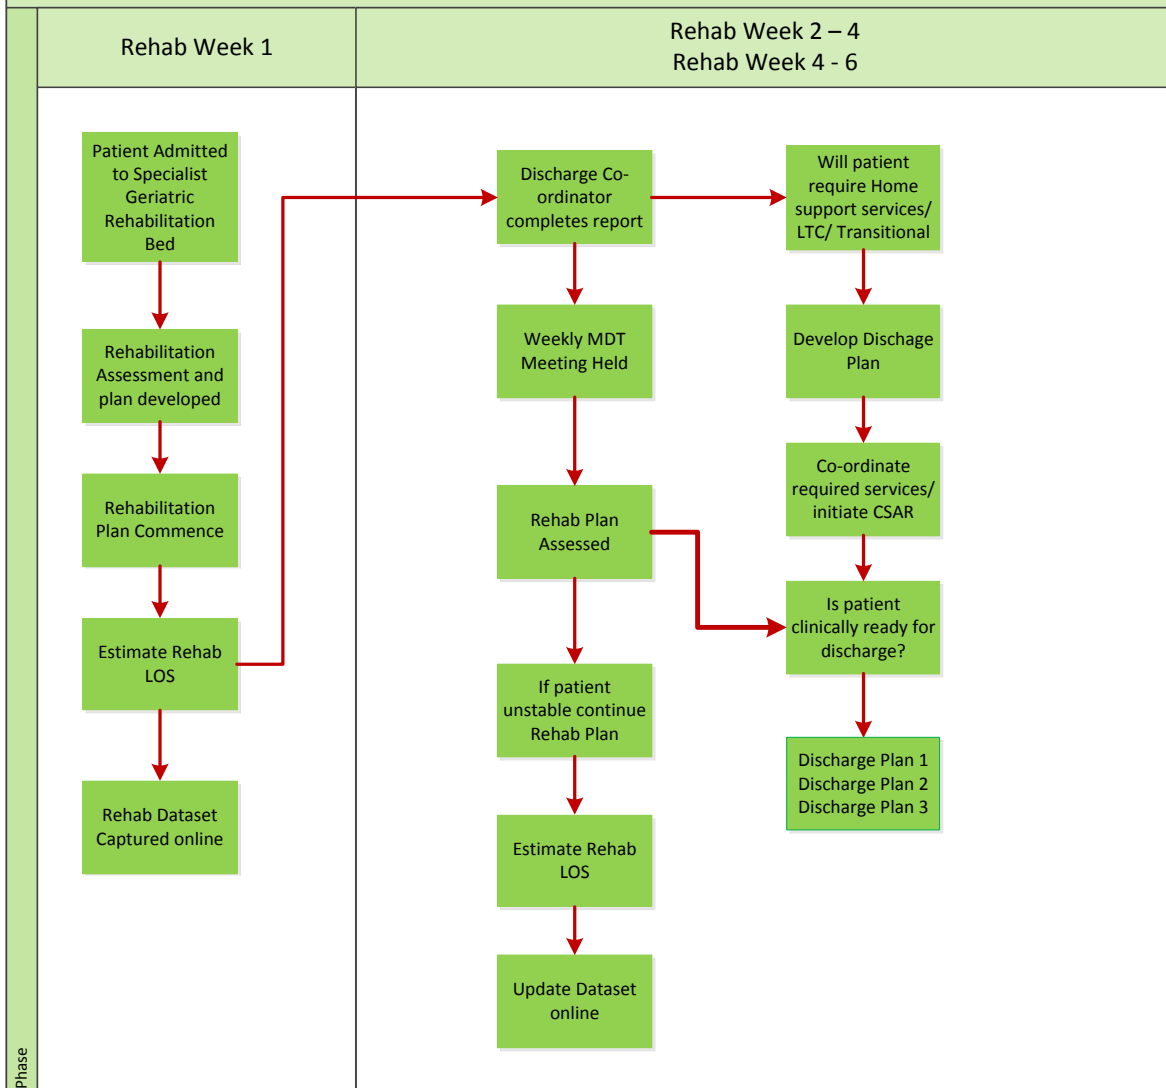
Rehab Week 1

Rehab Week 2 – 4
Rehab Week 4 - 6

Patient Admitted to Specialist Geriatric Rehabilitation Bed

Rehabilitation Assessment and plan developed

Rehabilitation Plan Commence

Estimate Rehab LOS

Rehab Dataset Captured online

Discharge Co-ordinator completes report

Weekly MDT Meeting Held

Rehab Plan Assessed

If patient unstable continue Rehab Plan

Estimate Rehab LOS

Update Dataset online

Will patient require Home support services/ LTC/ Transitional

Develop Dischage Plan

Co-ordinate required services/ initiate CSAR

Is patient clinically ready for discharge?

Discharge Plan 1
Discharge Plan 2
Discharge Plan 3

Phase